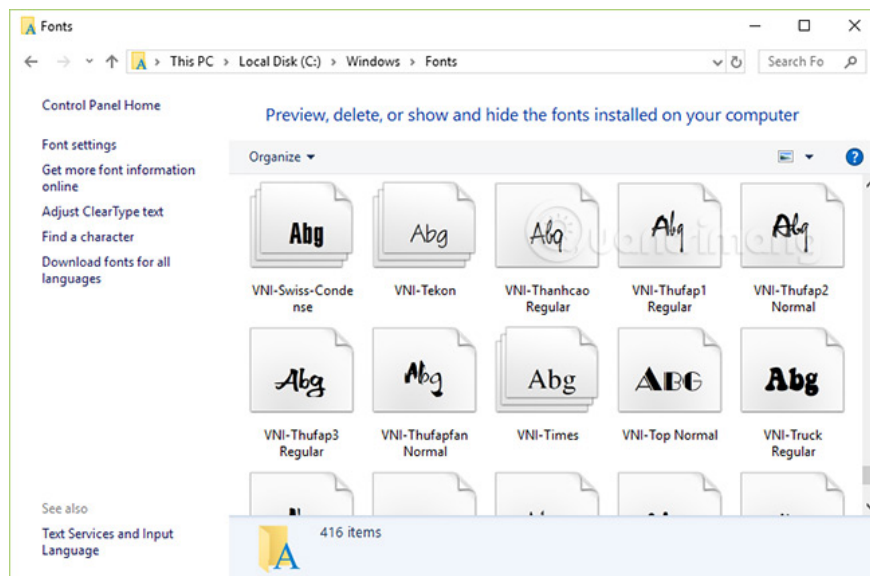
Fonts

This PC > Local Disk (C:) > Windows > Fonts

Search Fo

Control Panel Home

Font settings

Get more font information online

Adjust ClearType text

Find a character

Download fonts for all languages

See also

Text Services and Input Language

Preview, delete, or show and hide the fonts installed on your computer

Organize

Abg
VNI-Swiss-Condense

Abg
VNI-Tekon

Abg
VNI-Thanhcao Regular

Abg
VNI-Thufap1 Regular

Abg
VNI-Thufap2 Normal

Abg
VNI-Thufap3 Regular

Abg
VNI-Thufapfan Normal

Abg
VNI-Times

ABG
VNI-Top Normal

Abg
VNI-Truck Regular

416 items